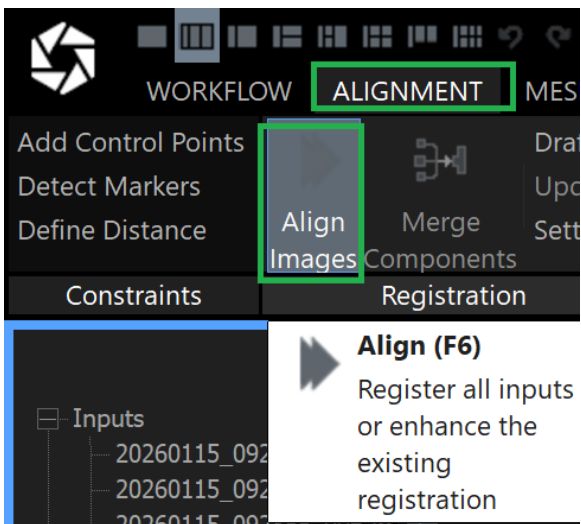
WORKFLOW ALIGNMENT MES

Add Control Points
Detect Markers
Define Distance

Align Images

Merge Components

Dra
Upd
Sett

Constraints

Registration

Inputs
20260115_092
20260115_092
20260115_092

Align (F6)
Register all inputs or enhance the existing registration